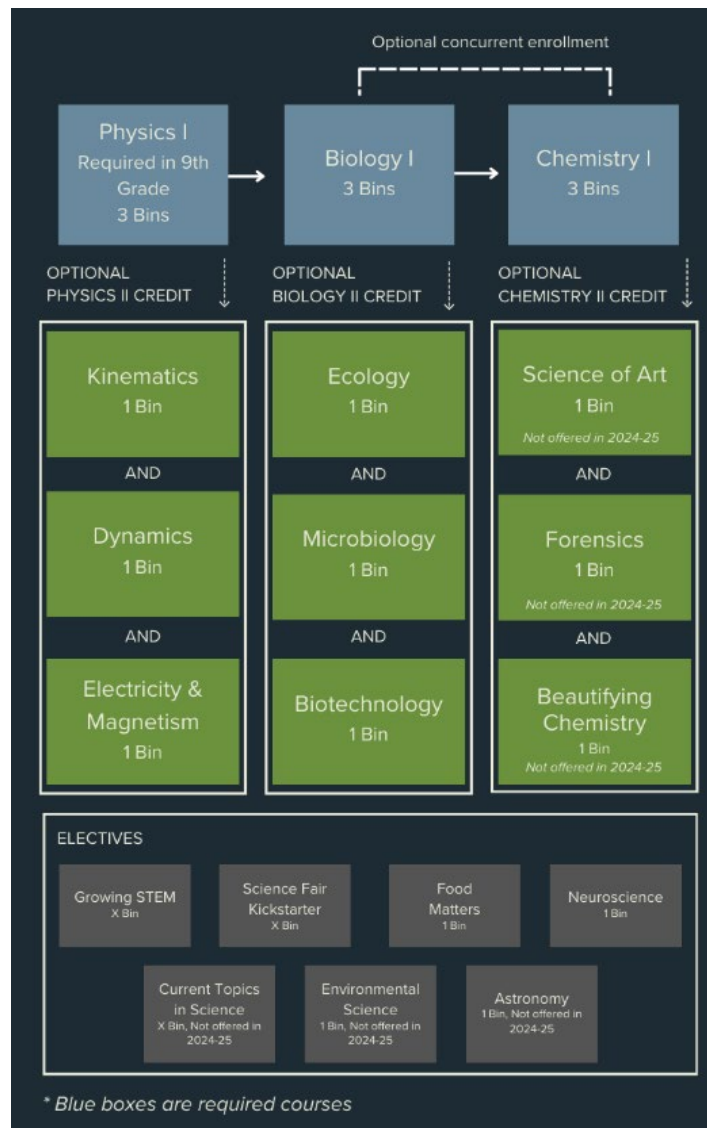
Optional concurrent enrollment

Physics I
Required in 9th Grade
3 Bins

Biology I
3 Bins

Chemistry I
3 Bins

OPTIONAL PHYSICS II CREDIT

Kinematics
1 Bin

AND

Dynamics
1 Bin

AND

Electricity & Magnetism
1 Bin

OPTIONAL BIOLOGY II CREDIT

Ecology
1 Bin

AND

Microbiology
1 Bin

AND

Biotechnology
1 Bin

OPTIONAL CHEMISTRY II CREDIT

Science of Art
1 Bin
Not offered in 2024-25

AND

Forensics
1 Bin
Not offered in 2024-25

AND

Beautifying Chemistry
1 Bin
Not offered in 2024-25

ELECTIVES

Growing STEM
X Bin

Science Fair Kickstarter
X Bin

Food Matters
1 Bin

Neuroscience
1 Bin

Current Topics in Science
X Bin, Not offered in 2024-25

Environmental Science
1 Bin, Not offered in 2024-25

Astronomy
1 Bin, Not offered in 2024-25

* Blue boxes are required courses